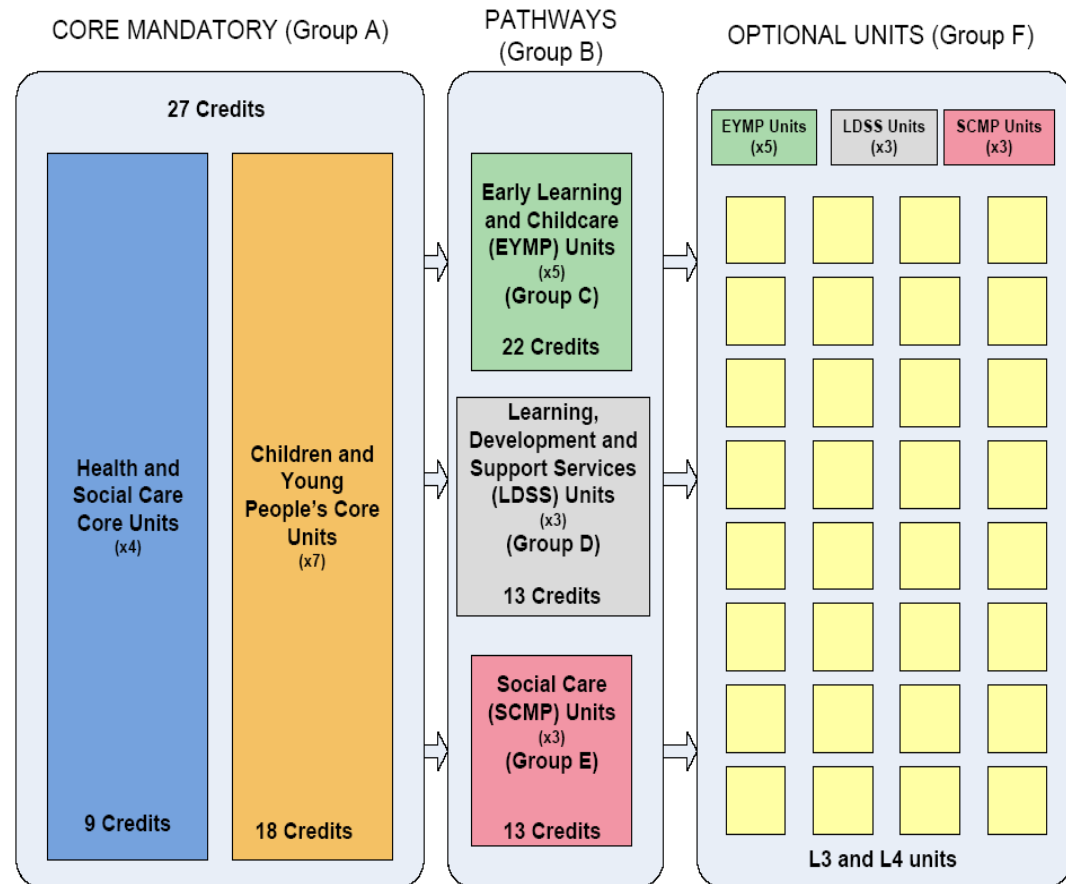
CORE MANDATORY (Group A)

27 Credits

Health and Social Care Core Units
(x4)

9 Credits

Children and Young People's Core Units
(x7)

18 Credits

PATHWAYS (Group B)

Early Learning and Childcare (EYMP) Units
(x5)
(Group C)

22 Credits

Learning, Development and Support Services (LDSS) Units
(x3)
(Group D)

13 Credits

Social Care (SCMP) Units
(x3)
(Group E)

13 Credits

OPTIONAL UNITS (Group F)

EYMP Units (x5)

LDSS Units (x3)

SCMP Units (x3)

L3 and L4 units